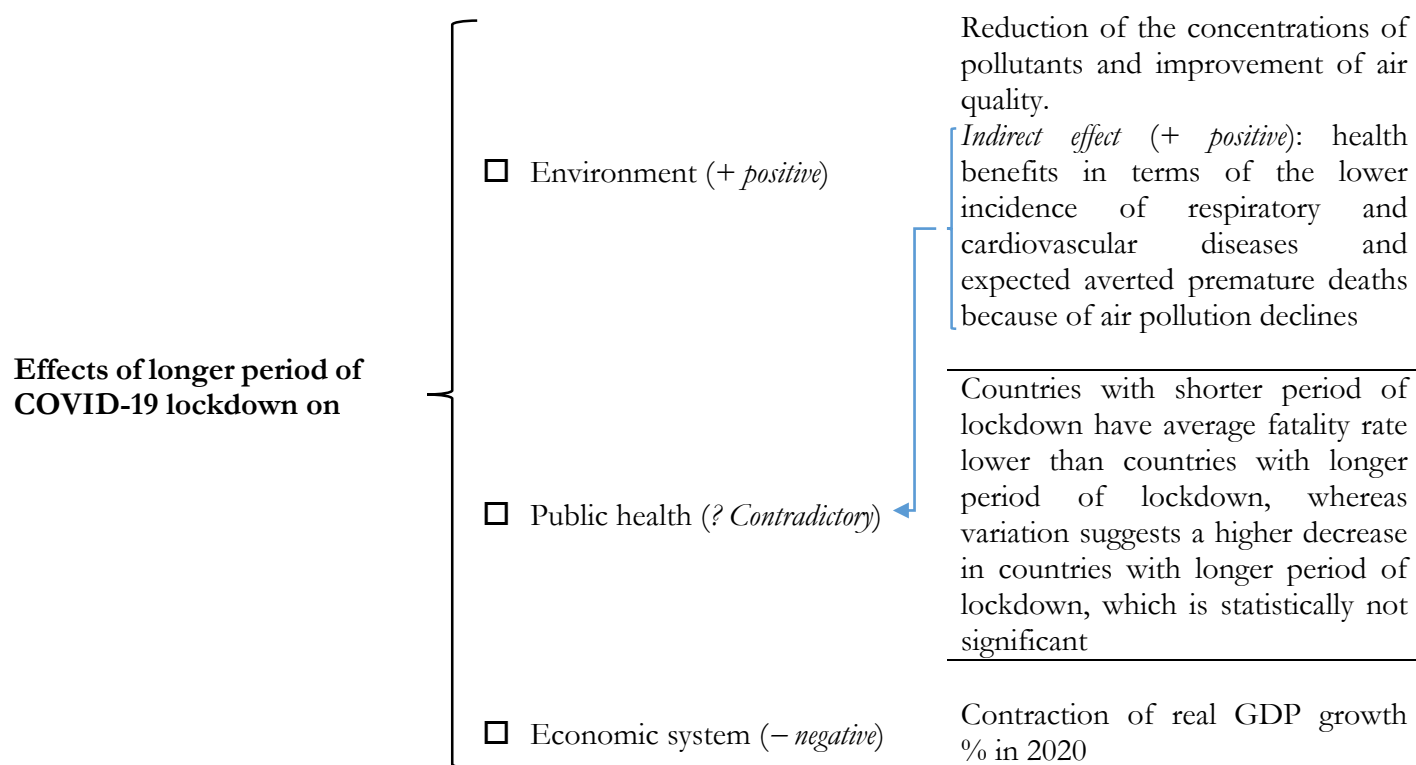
**Effects of longer period of COVID-19 lockdown on**

☐ Environment (+ *positive*)

Reduction of the concentrations of pollutants and improvement of air quality.

*Indirect effect* (+ *positive*): health benefits in terms of the lower incidence of respiratory and cardiovascular diseases and expected averted premature deaths because of air pollution declines

☐ Public health (*? Contradictory*)

Countries with shorter period of lockdown have average fatality rate lower than countries with longer period of lockdown, whereas variation suggests a higher decrease in countries with longer period of lockdown, which is statistically not significant

☐ Economic system (− *negative*)

Contraction of real GDP growth % in 2020